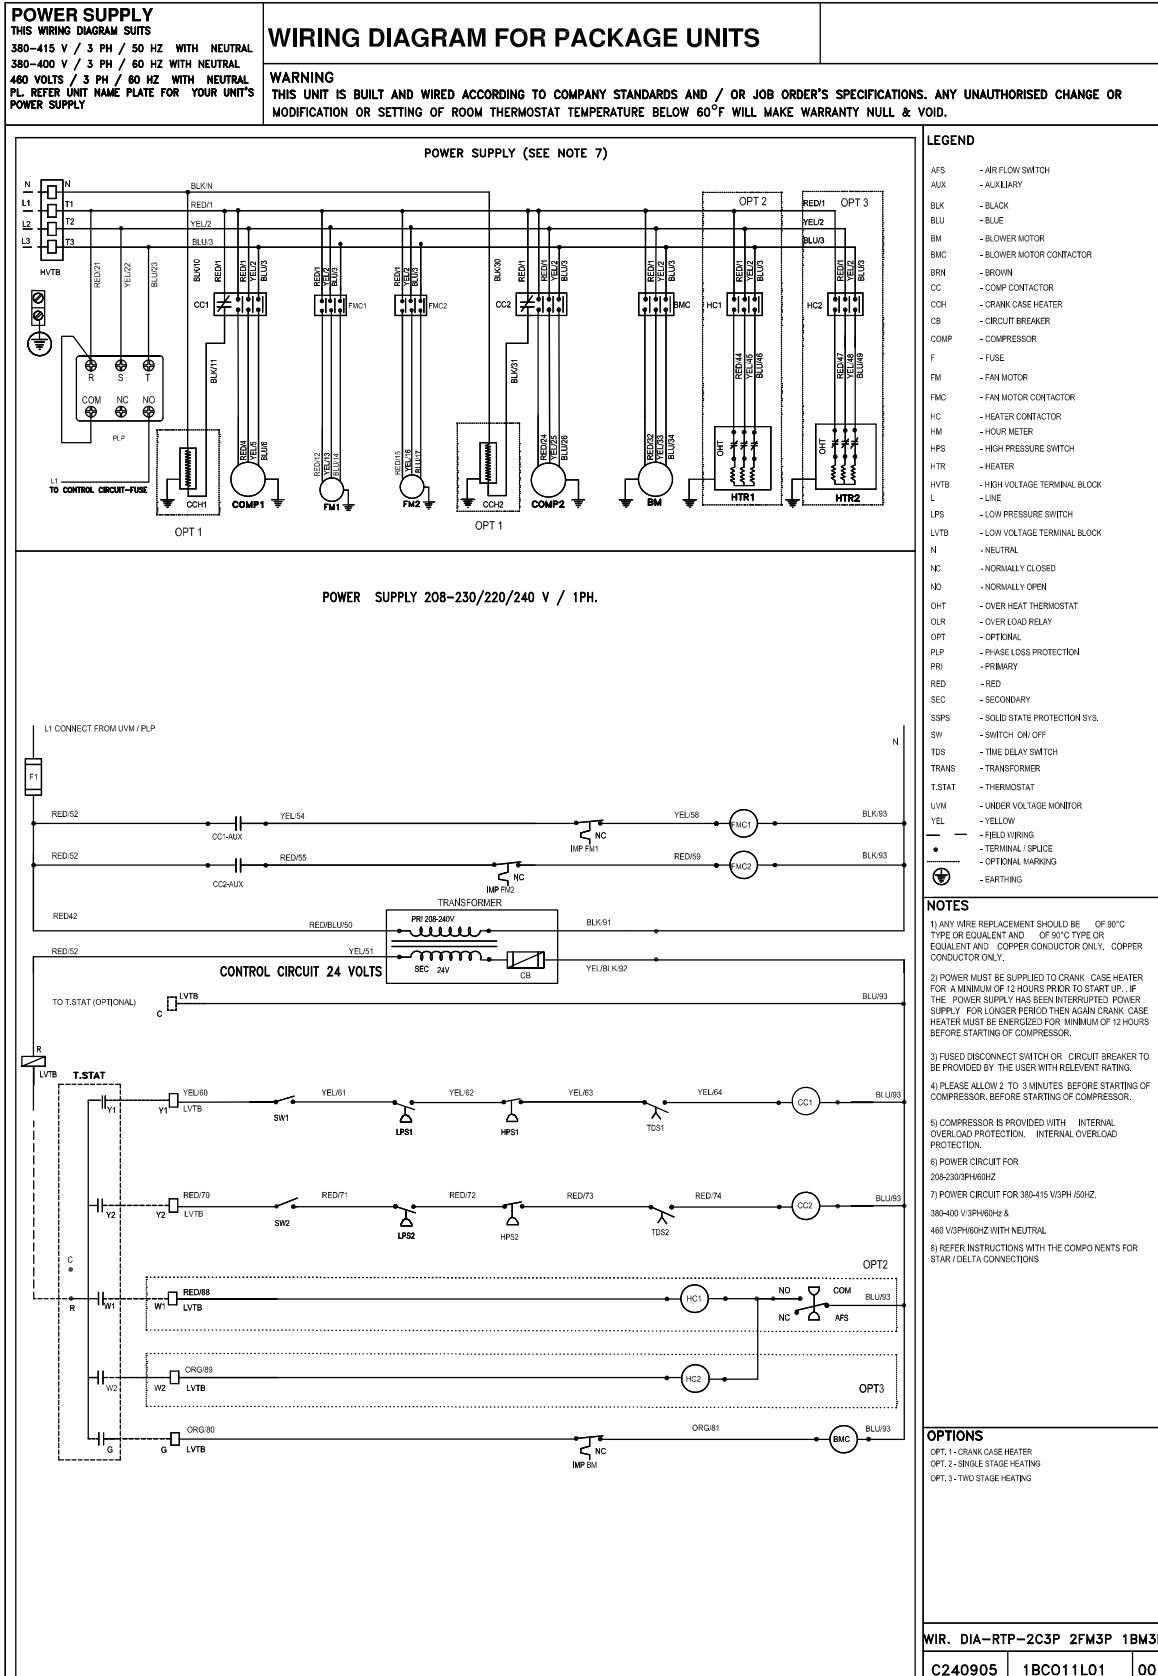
POWER SUPPLY
THIS WIRING DIAGRAM SUITS
380-415 V / 3 PH / 50 HZ WITH NEUTRAL
380-400 V / 3 PH / 60 HZ WITH NEUTRAL
460 VOLTS / 3 PH / 60 HZ WITH NEUTRAL
PL. REFER UNIT NAME PLATE FOR YOUR UNIT'S POWER SUPPLY

WIRING DIAGRAM FOR PACKAGE UNITS

WARNING
THIS UNIT IS BUILT AND WIRED ACCORDING TO COMPANY STANDARDS AND / OR JOB ORDER'S SPECIFICATIONS. ANY UNAUTHORISED CHANGE OR MODIFICATION OR SETTING OF ROOM THERMOSTAT TEMPERATURE BELOW 60°F WILL MAKE WARRANTY NULL & VOID.

POWER SUPPLY (SEE NOTE 7)

N L1 L2 L3 N T1 T2 T3 HVTB BLK/N RED/1 YEL/2 BLU/3 RED/21 YEL/22 BLU/23 BLK/10 RED/1 YEL/2 BLU/3 CC1 BLK/11 RED/1 YEL/2 BLU/3 FMC1 RED/1 YEL/2 BLU/3 FMC2 BLK/30 RED/1 YEL/2 BLU/3 CC2 BLK/31 RED/1 YEL/2 BLU/3 BMC OPT 2 RED/1 YEL/2 BLU/3 HC1 RED/44 YEL/45 BLU/46 OPT 3 RED/1 YEL/2 BLU/3 HC2 RED/47 YEL/48 BLU/49
R S T COM NC NO PLP
L1 TO CONTROL CIRCUIT-FUSE
RED/4 YEL/5 BLU/6 RED/12 YEL/13 BLU/14 RED/15 YEL/16 BLU/17 RED/24 YEL/25 BLU/26 RED/32 YEL/33 BLU/34 OHT OHT
CCH1 COMP1 FM1 FM2 CCH2 COMP2 BM HTR1 HTR2
OPT 1 OPT 1

POWER SUPPLY 208-230/220/240 V / 1PH.

L1 CONNECT FROM UVM / PLP
N
F1
RED/52 CC1-AUX YEL/54 NC IMP FM1 YEL/58 FMC1 BLK/93
RED/52 CC2-AUX RED/55 NC IMP FM2 RED/59 FMC2 BLK/93
TRANSFORMER
RED42 RED/BLU/50 PRI 208-240V BLK/91
RED/52 YEL/51 SEC 24V CB YEL/BLK/92
CONTROL CIRCUIT 24 VOLTS
TO T.STAT (OPTIONAL) C LVTB BLU/93
R LVTB T.STAT
Y1 Y1 LVTB YEL/60 SW1 YEL/61 LPS1 YEL/62 HPS1 YEL/63 TDS1 YEL/64 CC1 BLU/93
Y2 Y2 LVTB RED/70 SW2 RED/71 LPS2 RED/72 HPS2 RED/73 TDS2 RED/74 CC2 BLU/93
C R
OPT2
W1 W1 LVTB RED/88 HC1 NO COM NC AFS BLU/93
W2 W2 LVTB ORG/89 HC2 OPT3
G G LVTB ORG/80 NC IMP BM ORG/81 BMC BLU/93

LEGEND
AFS - AIR FLOW SWITCH
AUX - AUXILIARY
BLK - BLACK
BLU - BLUE
BM - BLOWER MOTOR
BMC - BLOWER MOTOR CONTACTOR
BRN - BROWN
CC - COMP CONTACTOR
CCH - CRANK CASE HEATER
CB - CIRCUIT BREAKER
COMP - COMPRESSOR
F - FUSE
FM - FAN MOTOR
FMC - FAN MOTOR CONTACTOR
HC - HEATER CONTACTOR
HM - HOUR METER
HPS - HIGH PRESSURE SWITCH
HTR - HEATER
HVTB - HIGH VOLTAGE TERMINAL BLOCK
L - LINE
LPS - LOW PRESSURE SWITCH
LVTB - LOW VOLTAGE TERMINAL BLOCK
N - NEUTRAL
NC - NORMALLY CLOSED
NO - NORMALLY OPEN
OHT - OVER HEAT THERMOSTAT
OLR - OVER LOAD RELAY
OPT - OPTIONAL
PLP - PHASE LOSS PROTECTION
PRI - PRIMARY
RED - RED
SEC - SECONDARY
SSPS - SOLID STATE PROTECTION SYS.
SW - SWITCH ON/ OFF
TDS - TIME DELAY SWITCH
TRANS - TRANSFORMER
T.STAT - THERMOSTAT
UVM - UNDER VOLTAGE MONITOR
YEL - YELLOW
- FIELD WIRING
- TERMINAL / SPLICE
- OPTIONAL MARKING
- EARTHING

NOTES
1) ANY WIRE REPLACEMENT SHOULD BE OF 90°C TYPE OR EQUALENT AND OF 90°C TYPE OR EQUALENT AND COPPER CONDUCTOR ONLY. COPPER CONDUCTOR ONLY.

2) POWER MUST BE SUPPLIED TO CRANK CASE HEATER FOR A MINIMUM OF 12 HOURS PRIOR TO START UP. . IF THE POWER SUPPLY HAS BEEN INTERRUPTED POWER SUPPLY FOR LONGER PERIOD THEN AGAIN CRANK CASE HEATER MUST BE ENERGIZED FOR MINIMUM OF 12 HOURS BEFORE STARTING OF COMPRESSOR.

3) FUSED DISCONNECT SWITCH OR CIRCUIT BREAKER TO BE PROVIDED BY THE USER WITH RELEVENT RATING.

4) PLEASE ALLOW 2 TO 3 MINUTES BEFORE STARTING OF COMPRESSOR. BEFORE STARTING OF COMPRESSOR.

5) COMPRESSOR IS PROVIDED WITH INTERNAL OVERLOAD PROTECTION. INTERNAL OVERLOAD PROTECTION.
6) POWER CIRCUIT FOR
208-230/3PH/60HZ
7) POWER CIRCUIT FOR 380-415 V/3PH /50HZ,
380-400 V/3PH/60Hz &
460 V/3PH/60HZ WITH NEUTRAL
8) REFER INSTRUCTIONS WITH THE COMPO NENTS FOR STAR / DELTA CONNECTIONS

OPTIONS
OPT. 1 - CRANK CASE HEATER
OPT. 2 - SINGLE STAGE HEATING
OPT. 3 - TWO STAGE HEATING

WIR. DIA-RTP-2C3P 2FM3P 1BM3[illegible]
C240905 1BCO11L01 00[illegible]